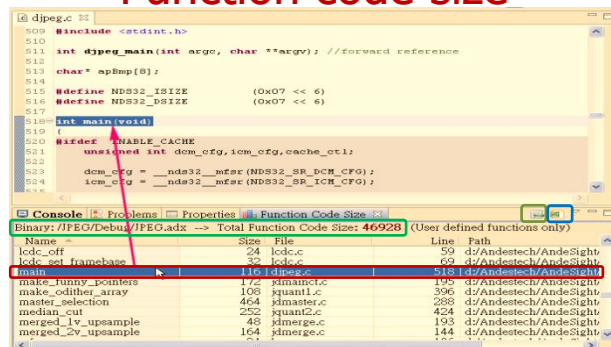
Function Code Size

djpeg.c

509 #include <stdint.h>
510
511 int djpeg_main(int argc, char **argv); //forward reference
512
513 char* apBmp[8];
514
515 #define NDS32_ISIZE (0x07 << 6)
516 #define NDS32_DSIZE (0x07 << 6)
517
518 int main(void)
519 {
520 #ifdef ENABLE_CACHE
521 unsigned int dcm_cfg,icm_cfg,cache_ctl;
522
523 dcm_cfg = __nds32__mfsr(NDS32_SR_DCM_CFG);
524 icm_cfg = __nds32__mfsr(NDS32_SR_ICM_CFG);

Console | Problems | Properties | Function Code Size

Binary: /JPEG/Debug/JPEG.adx --> Total Function Code Size: 46928 (User defined functions only)

| Name | Size | File | Line | Path |
|---|---|---|---|---|
| lcdc_off | 24 | lcdc.c | 59 | d:/Andestech/AndeSight |
| lcdc_set_framebase | 32 | lcdc.c | 69 | d:/Andestech/AndeSight |
| main | 116 | djpeg.c | 518 | d:/Andestech/AndeSight |
| make_funny_pointers | 172 | jdmainct.c | 195 | d:/Andestech/AndeSight |
| make_odither_array | 108 | jquant1.c | 396 | d:/Andestech/AndeSight |
| master_selection | 464 | jdmaster.c | 288 | d:/Andestech/AndeSight |
| median_cut | 252 | jquant2.c | 424 | d:/Andestech/AndeSight |
| merged_1v_upsample | 48 | jdmerge.c | 193 | d:/Andestech/AndeSight |
| merged_2v_upsample | 164 | jdmerge.c | 144 | d:/Andestech/AndeSight |